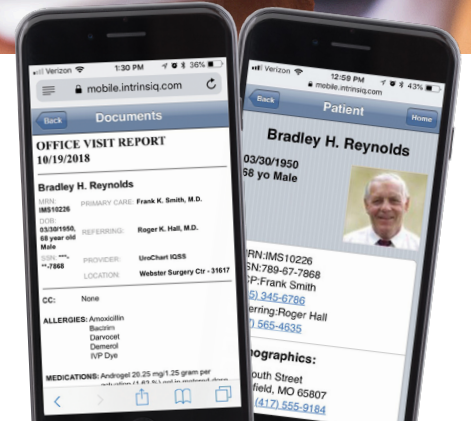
Verizon 1:30 PM 36%

mobile.intrinsiq.com

Back Documents

OFFICE VISIT REPORT
10/19/2018

Bradley H. Reynolds

MRN: IMS10226 PRIMARY CARE: Frank K. Smith, M.D.

DOB: 03/30/1950, 68 year old Male REFERRING: Roger K. Hall, M.D.

SSN: ***-**-7868 PROVIDER: UroChart IQSS

LOCATION: Webster Surgery Ctr - 31617

CC: None

ALLERGIES: Amoxicillin
Bactrim
Darvocet
Demerol
IVP Dye

MEDICATIONS: Androgel 20.25 mg/1.25 gram per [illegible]

Verizon 12:59 PM 43%

mobile.intrinsiq.com

Back Patient Home

Bradley H. Reynolds

03/30/1950
68 yo Male

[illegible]RN:IMS10226
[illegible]SN:789-67-7868
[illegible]CP:Frank Smith
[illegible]5) 345-6786
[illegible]erring:Roger Hall
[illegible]) 565-4635

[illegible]nographics:
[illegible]outh Street
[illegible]field, MO 65807
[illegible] (417) 555-9184